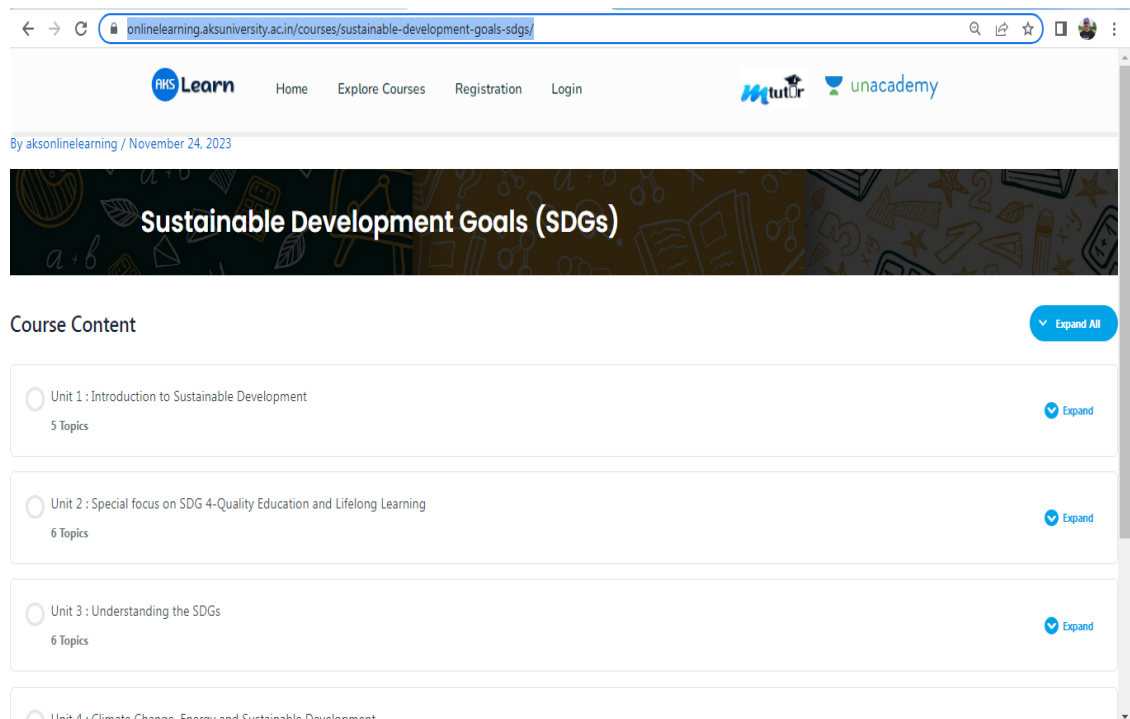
onlinelearning.aksuniversity.ac.in/courses/sustainable-development-goals-sdgs/

AKS Learn Home Explore Courses Registration Login

Mtutor unacademy

By aksonlinelearning / November 24, 2023

Sustainable Development Goals (SDGs)

Course Content

Expand All

Unit 1 : Introduction to Sustainable Development
5 Topics
Expand

Unit 2 : Special focus on SDG 4-Quality Education and Lifelong Learning
6 Topics
Expand

Unit 3 : Understanding the SDGs
6 Topics
Expand

Unit 4 : Climate Change, Energy and Sustainable Development